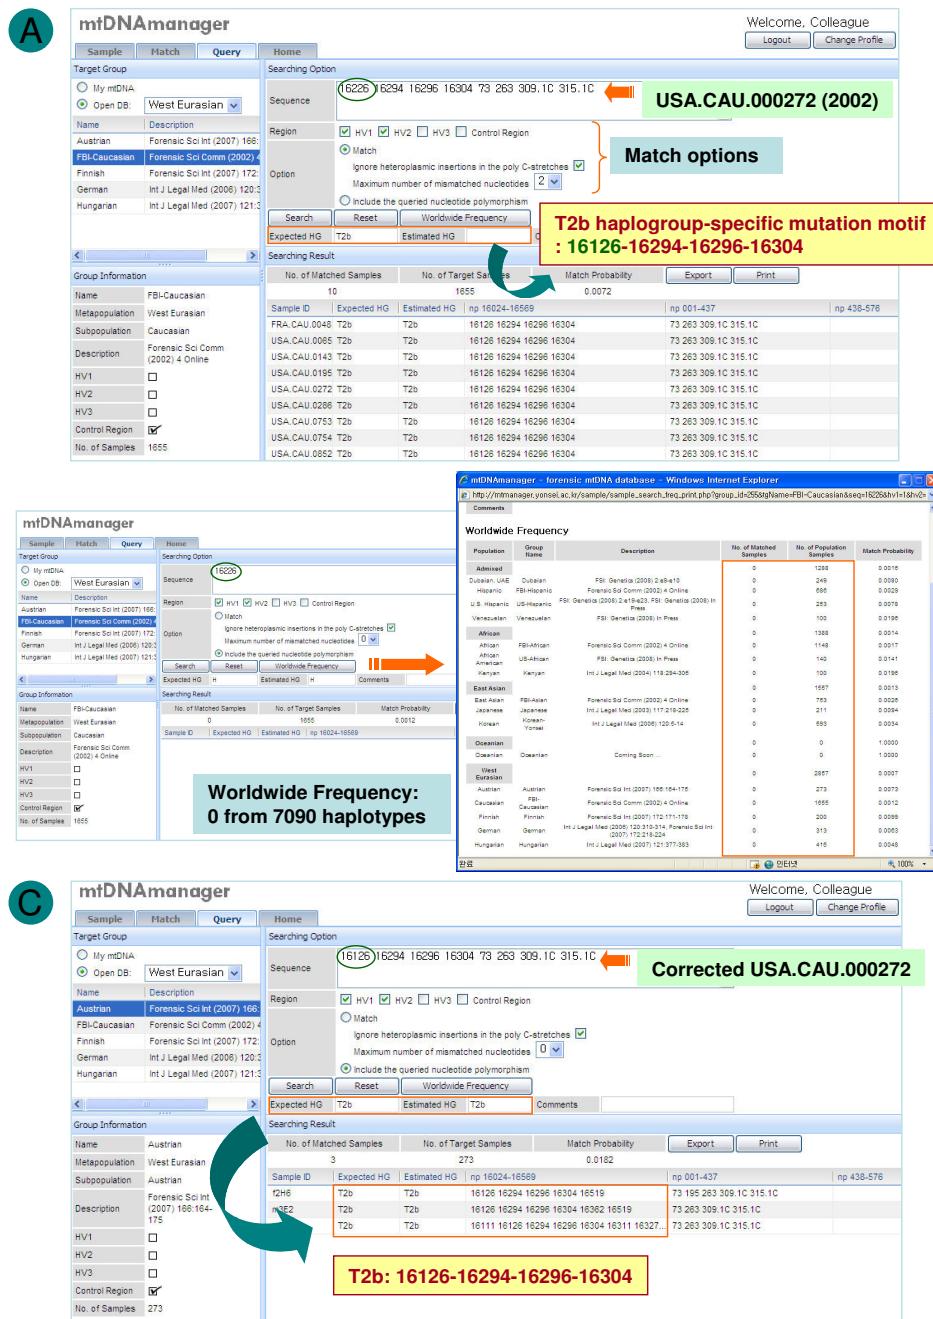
A

mtDNAmanager

Welcome, Colleague

Logout Change Profile

Sample Match Query Home

Target Group

My mtDNA

Open DB: West Eurasian

| Name | Description |
|---|---|
| Austrian | Forensic Sci Int (2007) 166: |
| FBI-Caucasian | Forensic Sci Comm (2002) 4 |
| Finnish | Forensic Sci Int (2007) 172: |
| German | Int J Legal Med (2006) 120:3 |
| Hungarian | Int J Legal Med (2007) 121:3 |

Group Information

| Name | FBI-Caucasian |
|---|---|
| Metapopulation | West Eurasian |
| Subpopulation | Caucasian |
| Description | Forensic Sci Comm (2002) 4 Online |
| HV1 | |
| HV2 | |
| HV3 | |
| Control Region | |
| No. of Samples | 1655 |

Searching Option

Sequence 16226 16294 16296 16304 73 263 309.1C 315.1C

USA.CAU.000272 (2002)

Region HV1 HV2 HV3 Control Region

Option Match

Ignore heteroplasmic insertions in the poly C-stretches

Maximum number of mismatched nucleotides 2

Include the queried nucleotide polymorphism

Match options

Search Reset Worldwide Frequency

Expected HG T2b Estimated HG

T2b haplogroup-specific mutation motif : 16126-16294-16296-16304

Searching Result

| No. of Matched Samples | No. of Target Samples | Match Probability |
|---|---|---|
| 10 | 1655 | 0.0072 |

Export Print

| Sample ID | Expected HG | Estimated HG | np 16024-16569 | np 001-437 | np 438-576 |
|---|---|---|---|---|---|
| FRA.CAU.0048 | T2b | T2b | 16126 16294 16296 16304 | 73 263 309.1C 315.1C | |
| USA.CAU.0085 | T2b | T2b | 16126 16294 16296 16304 | 73 263 309.1C 315.1C | |
| USA.CAU.0143 | T2b | T2b | 16126 16294 16296 16304 | 73 263 309.1C 315.1C | |
| USA.CAU.0195 | T2b | T2b | 16126 16294 16296 16304 | 73 263 309.1C 315.1C | |
| USA.CAU.0272 | T2b | T2b | 16126 16294 16296 16304 | 73 263 309.1C 315.1C | |
| USA.CAU.0286 | T2b | T2b | 16126 16294 16296 16304 | 73 263 309.1C 315.1C | |
| USA.CAU.0753 | T2b | T2b | 16126 16294 16296 16304 | 73 263 309.1C 315.1C | |
| USA.CAU.0754 | T2b | T2b | 16126 16294 16296 16304 | 73 263 309.1C 315.1C | |
| USA.CAU.0852 | T2b | T2b | 16126 16294 16296 16304 | 73 263 309.1C 315.1C | |

mtDNAmanager

Sample Match Query Home

Target Group

My mtDNA

Open DB: West Eurasian

Searching Option

Sequence 16226

Region HV1 HV2 HV3 Control Region

Option Match

Ignore heteroplasmic insertions in the poly C-stretches

Maximum number of mismatched nucleotides 0

Include the queried nucleotide polymorphism

Search Reset Worldwide Frequency

Expected HG H Estimated HG H Comments

Searching Result

| No. of Matched Samples | No. of Target Samples | Match Probability |
|---|---|---|
| 0 | 1655 | 0.0012 |

Sample ID Expected HG Estimated HG np 16024-16569

Worldwide Frequency: 0 from 7090 haplotypes

mtDNAmanager - forensic mtDNA database - Windows Internet Explorer

http://mtmanager.yonsei.ac.kr/sample/sample_search_freq_print.php?group_id=255&tgName=FBI-Caucasian&seq=16226&hv1=1&hv2=

Comments

Worldwide Frequency

| Population | Group Name | Description | No. of Matched Samples | No. of Population Samples | Match Probability |
|---|---|---|---|---|---|
| Admixed | | | 0 | 1288 | 0.0016 |
| Dubaian, UAE | Dubaian | FSI: Genetics (2008) 2:e18 | 0 | 249 | 0.0080 |
| Hispanic | FBI-Hispanic | Forensic Sci Comm (2002) 4 Online | 0 | 686 | 0.0029 |
| U.S. Hispanic | US-Hispanic | FSI: Genetics (2008) 2:e19-e23, FSI: Genetics (2008) In Press | 0 | 253 | 0.0079 |
| Venezuelan | Venezuelan | FSI: Genetics (2008) In Press | 0 | 100 | 0.0196 |
| African | | | 0 | 1388 | 0.0014 |
| African | FBI-African | Forensic Sci Comm (2002) 4 Online | 0 | 1148 | 0.0017 |
| African American | US-African | FSI: Genetics (2008) In Press | 0 | 140 | 0.0141 |
| Kenyan | Kenyan | Int J Legal Med (2004) 118:294-306 | 0 | 100 | 0.0196 |
| East Asian | | | 0 | 1667 | 0.0013 |
| East Asian | FBI-Asian | Forensic Sci Comm (2002) 4 Online | 0 | 763 | 0.0026 |
| Japanese | Japanese | Int J Legal Med (2003) 117:218-225 | 0 | 211 | 0.0094 |
| Korean | Korean-Yonsei | Int J Legal Med (2006) 120:5-14 | 0 | 693 | 0.0034 |
| Oceanian | | | 0 | 0 | 1.0000 |
| Oceanian | Oceanian | Coming Soon ... | 0 | 0 | 1.0000 |
| West Eurasian | | | 0 | 2857 | 0.0007 |
| Austrian | Austrian | Forensic Sci Int (2007) 166:164-175 | 0 | 273 | 0.0073 |
| Caucasian | FBI-Caucasian | Forensic Sci Comm (2002) 4 Online | 0 | 1655 | 0.0012 |
| Finnish | Finnish | Forensic Sci Int (2007) 172:171-178 | 0 | 200 | 0.0099 |
| German | German | Int J Legal Med (2006) 120:310-314, Forensic Sci Int (2007) 172:218-224 | 0 | 313 | 0.0063 |
| Hungarian | Hungarian | Int J Legal Med (2007) 121:377-383 | 0 | 416 | 0.0048 |

완료 인터넷 100%

C

mtDNAmanager

Welcome, Colleague

Logout Change Profile

Sample Match Query Home

Target Group

My mtDNA

Open DB: West Eurasian

| Name | Description |
|---|---|
| Austrian | Forensic Sci Int (2007) 166: |
| FBI-Caucasian | Forensic Sci Comm (2002) 4 |
| Finnish | Forensic Sci Int (2007) 172: |
| German | Int J Legal Med (2006) 120:3 |
| Hungarian | Int J Legal Med (2007) 121:3 |

Group Information

| Name | Austrian |
|---|---|
| Metapopulation | West Eurasian |
| Subpopulation | Austrian |
| Description | Forensic Sci Int (2007) 166:164-175 |
| HV1 | |
| HV2 | |
| HV3 | |
| Control Region | |
| No. of Samples | 273 |

Searching Option

Sequence 16126 16294 16296 16304 73 263 309.1C 315.1C

Corrected USA.CAU.000272

Region HV1 HV2 HV3 Control Region

Option Match

Ignore heteroplasmic insertions in the poly C-stretches

Maximum number of mismatched nucleotides 0

Include the queried nucleotide polymorphism

Search Reset Worldwide Frequency

Expected HG T2b Estimated HG T2b Comments

Searching Result

| No. of Matched Samples | No. of Target Samples | Match Probability |
|---|---|---|
| 3 | 273 | 0.0182 |

Export Print

| Sample ID | Expected HG | Estimated HG | np 16024-16569 | np 001-437 | np 438-576 |
|---|---|---|---|---|---|
| f2H6 | T2b | T2b | 16126 16294 16296 16304 16519 | 73 195 263 309.1C 315.1C | |
| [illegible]3E2 | T2b | T2b | 16126 16294 16296 16304 16362 16519 | 73 263 309.1C 315.1C | |
| | T2b | T2b | 16111 16126 16294 16296 16304 16311 16327... | 73 263 309.1C 315.1C | |

T2b: 16126-16294-16296-16304